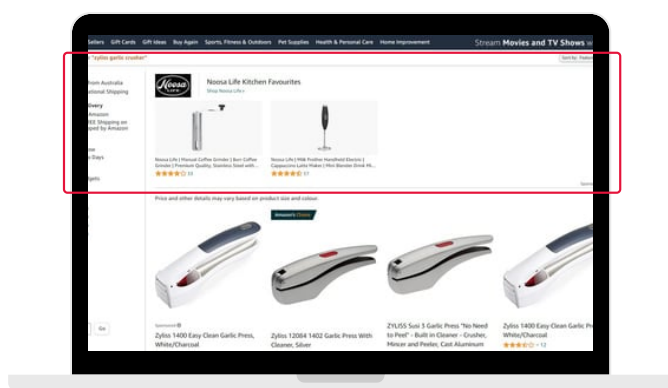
Sellers Gift Cards Gift Ideas Buy Again Sports, Fitness & Outdoors Pet Supplies Health & Personal Care Home Improvement

Stream Movies and TV Shows

"zyliss garlic crusher"

Sort by: Featured

from Amazon Australia
International Shipping

Delivery
Amazon
FREE Shipping on
by Amazon

Noosa
Noosa Life Kitchen Favourites
Shop Noosa Life ›

Noosa Life | Manual Coffee Grinder | Burr Coffee Grinder | Premium Quality, Stainless Steel with...
13

Noosa Life | Milk Frother Handheld Electric | Cappuccino Latte Maker | Mini Blender Drink M...
17

Price and other details may vary based on product size and colour.

Amazon's Choice

Go

Sponsored
Zyliss 1400 Easy Clean Garlic Press, White/Charcoal

Zyliss 12084 1402 Garlic Press With Cleaner, Silver

ZYLISS Susi 3 Garlic Press "No Need to Peel" - Built in Cleaner - Crusher, Mincer and Peeler, Cast Aluminum

Zyliss 1400 Easy Clean Garlic Press, White/Charcoal
12